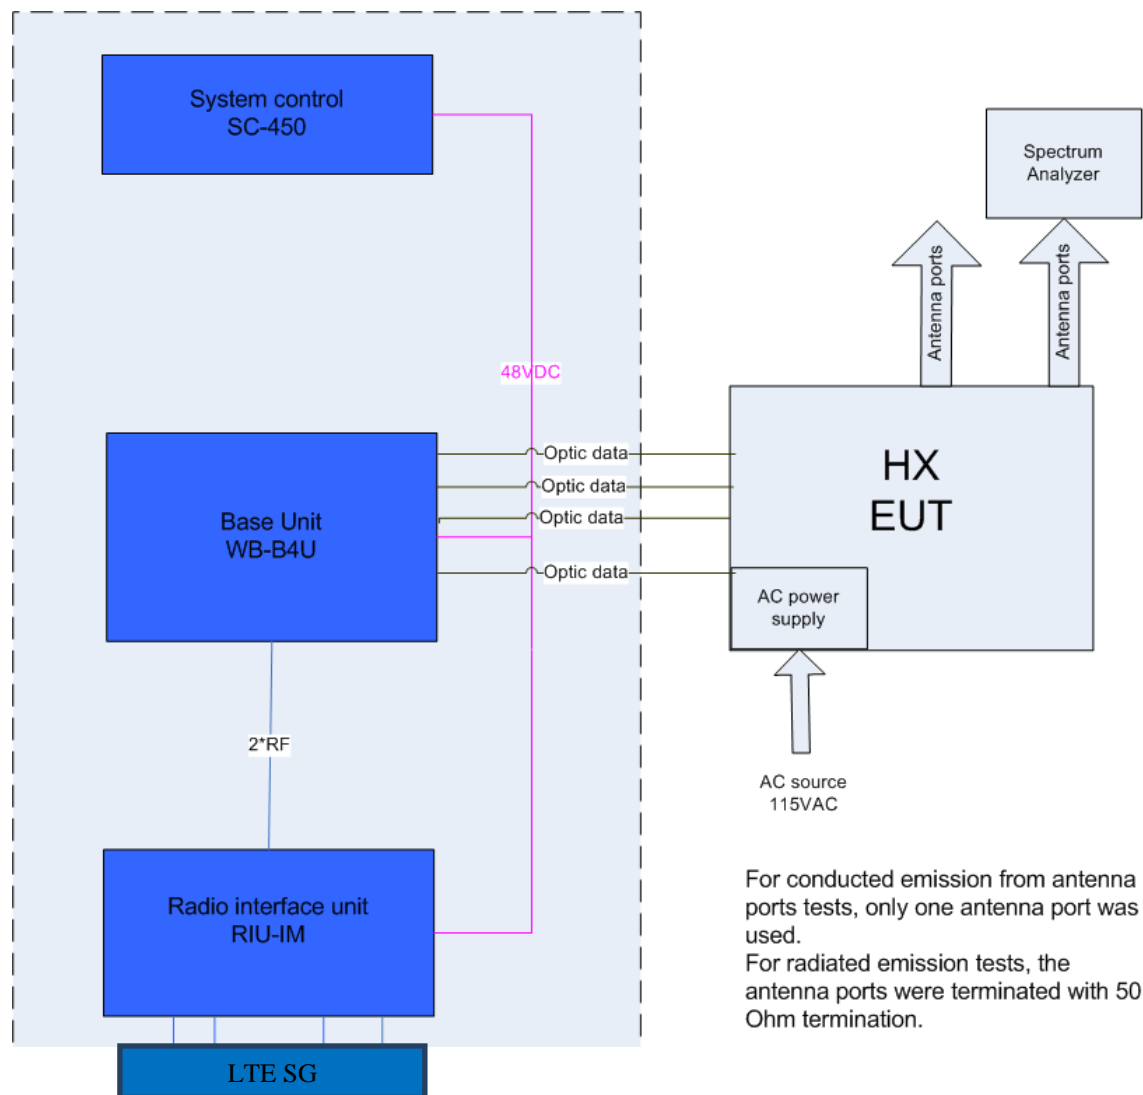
System control
SC-450

Spectrum Analyzer

Antenna ports

Antenna ports

48VDC

Base Unit
WB-B4U

Optic data
Optic data
Optic data
Optic data

HX
EUT

AC power supply

AC source
115VAC

2*RF

Radio interface unit
RIU-IM

LTE SG

For conducted emission from antenna ports tests, only one antenna port was used.
For radiated emission tests, the antenna ports were terminated with 50 Ohm termination.